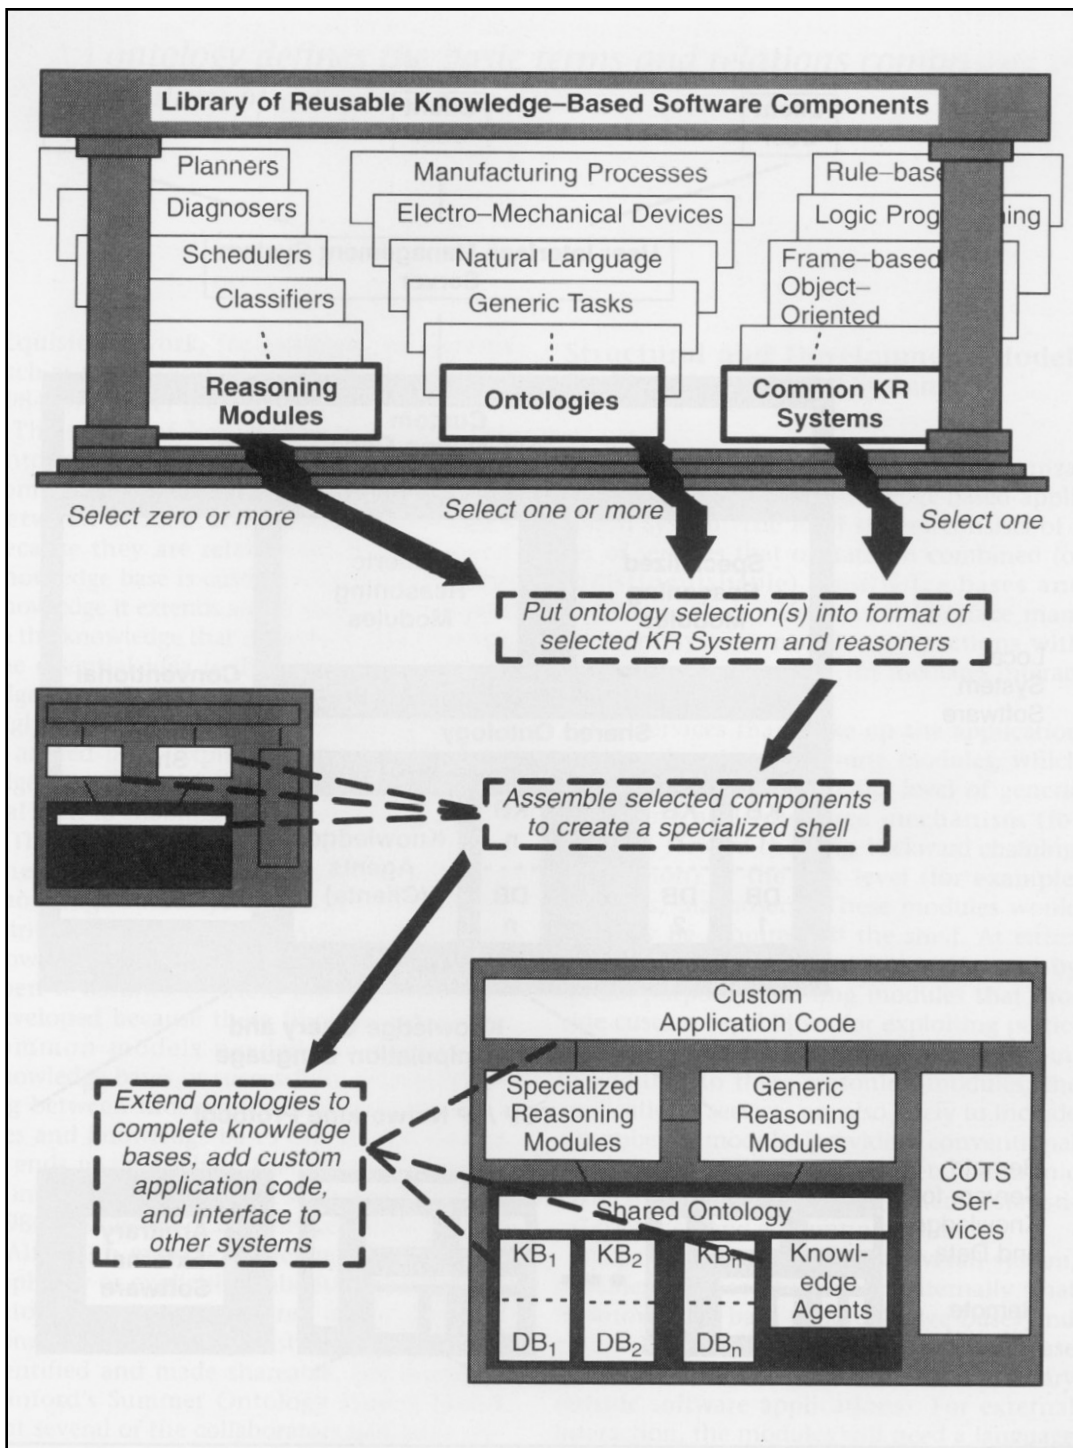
Library of Reusable Knowledge-Based Software Components

Planners
Diagnosers
Schedulers
Classifiers
Reasoning Modules

Manufacturing Processes
Electro-Mechanical Devices
Natural Language
Generic Tasks
Ontologies

Rule-base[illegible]
Logic Prog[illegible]ing
Frame-based
Object-Oriented
Common KR Systems

Select zero or more
Select one or more
Select one

Put ontology selection(s) into format of selected KR System and reasoners

Assemble selected components to create a specialized shell

Extend ontologies to complete knowledge bases, add custom application code, and interface to other systems

Custom Application Code
Specialized Reasoning Modules
Generic Reasoning Modules
COTS Services
Shared Ontology
$KB_1$
$KB_2$
$KB_n$
Knowledge Agents
$DB_1$
$DB_2$
$DB_n$